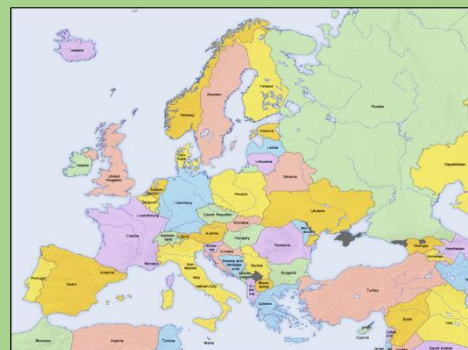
Iceland

Norway

Sweden

Finland

Russia

Estonia

Latvia

Lithuania

Belarus

Ireland

United Kingdom

Netherlands

Belgium

Luxembourg

Germany

Poland

Czech Republic

Slovakia

Ukraine

Kazakhstan

France

Switzerland

Austria

Hungary

Romania

Moldova

Slovenia

Croatia

Bosnia and Herzegovina

Serbia

San Marino

Italy

Vatican City

Monaco

Andorra

Portugal

Spain

Bulgaria

Montenegro

Albania

Greece

Turkey

Georgia

Armenia

Azerbaijan

Malta

Cyprus

Syria

Morocco

Algeria

Tunisia